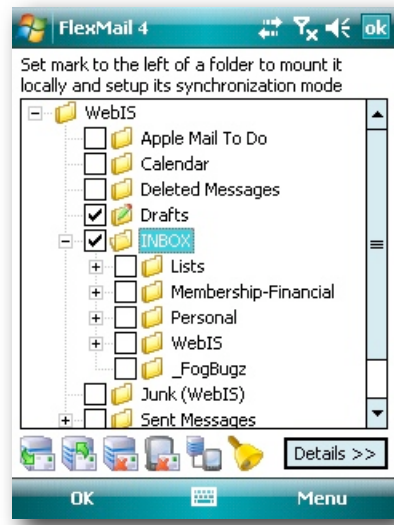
FlexMail 4

ok

Set mark to the left of a folder to mount it locally and setup its synchronization mode

WebIS
Apple Mail To Do
Calendar
Deleted Messages
Drafts
INBOX
Lists
Membership-Financial
Personal
WebIS
_FogBugz
Junk (WebIS)
Sent Messages

Details >>

OK

Menu